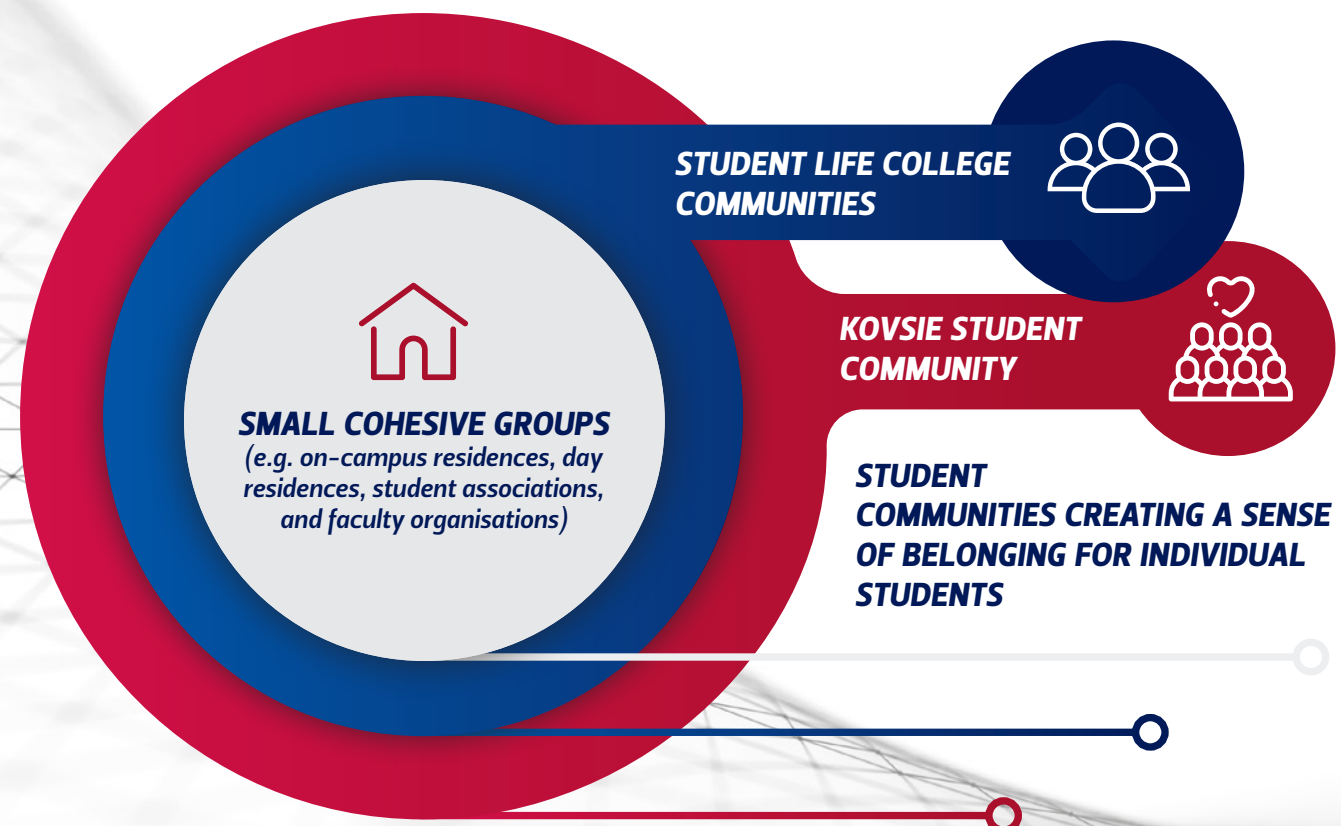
STUDENT LIFE COLLEGE COMMUNITIES

KOVSIE STUDENT COMMUNITY

SMALL COHESIVE GROUPS
(e.g. on-campus residences, day residences, student associations, and faculty organisations)

STUDENT COMMUNITIES CREATING A SENSE OF BELONGING FOR INDIVIDUAL STUDENTS